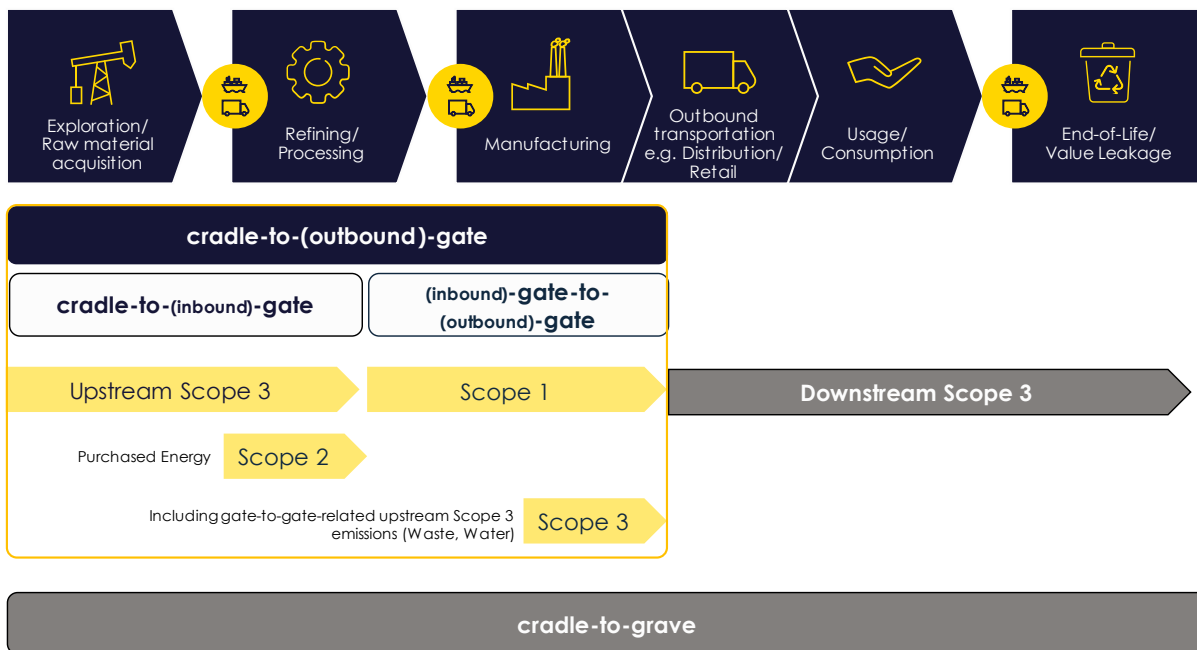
Exploration/ Raw material acquisition

Refining/ Processing

Manufacturing

Outbound transportation e.g. Distribution/ Retail

Usage/ Consumption

End-of-Life/ Value Leakage

cradle-to-(outbound)-gate

cradle-to-(inbound)-gate

(inbound)-gate-to-(outbound)-gate

Upstream Scope 3

Scope 1

Downstream Scope 3

Purchased Energy

Scope 2

Including gate-to-gate-related upstream Scope 3 emissions (Waste, Water)

Scope 3

cradle-to-grave